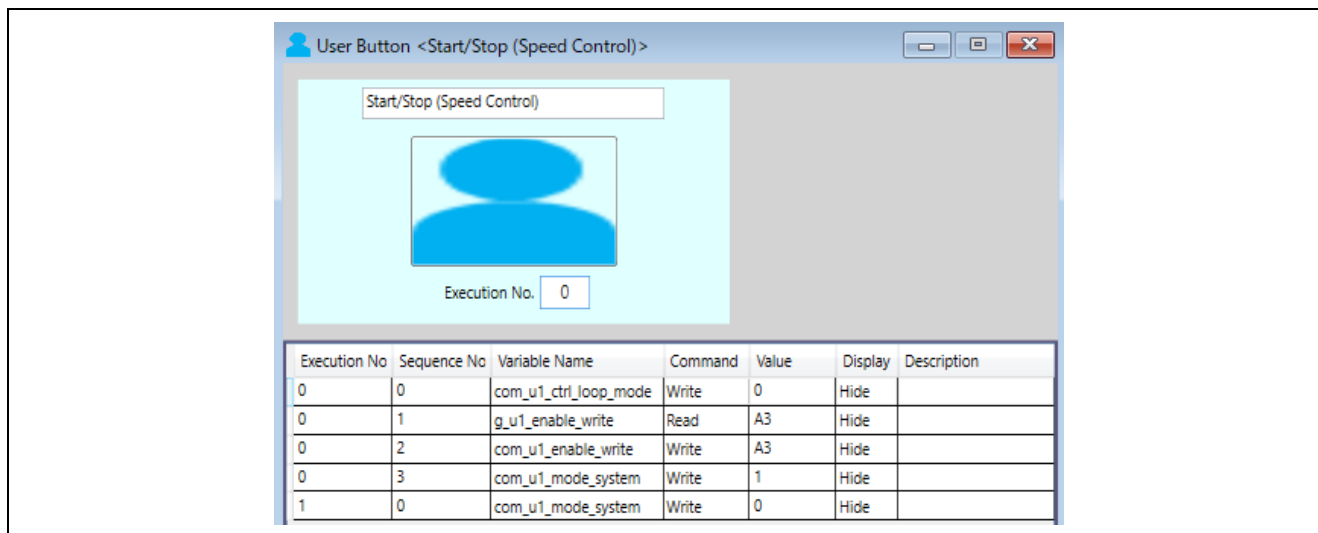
User Button <Start/Stop (Speed Control)>

Start/Stop (Speed Control)

Execution No. 0

| Execution No | Sequence No | Variable Name | Command | Value | Display | Description |
|---|---|---|---|---|---|---|
| 0 | 0 | com_u1_ctrl_loop_mode | Write | 0 | Hide | |
| 0 | 1 | g_u1_enable_write | Read | A3 | Hide | |
| 0 | 2 | com_u1_enable_write | Write | A3 | Hide | |
| 0 | 3 | com_u1_mode_system | Write | 1 | Hide | |
| 1 | 0 | com_u1_mode_system | Write | 0 | Hide | |